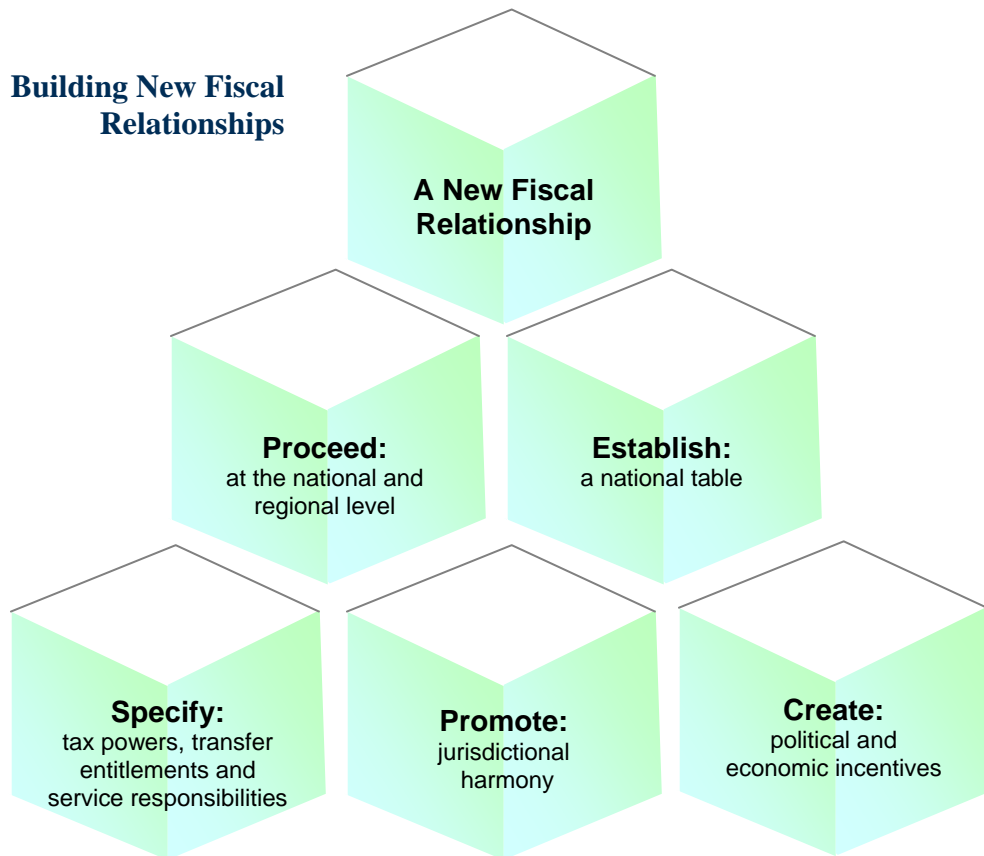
Building New Fiscal Relationships

A New Fiscal Relationship

Proceed:
at the national and regional level

Establish:
a national table

Specify:
tax powers, transfer entitlements and service responsibilities

Promote:
jurisdictional harmony

Create:
political and economic incentives